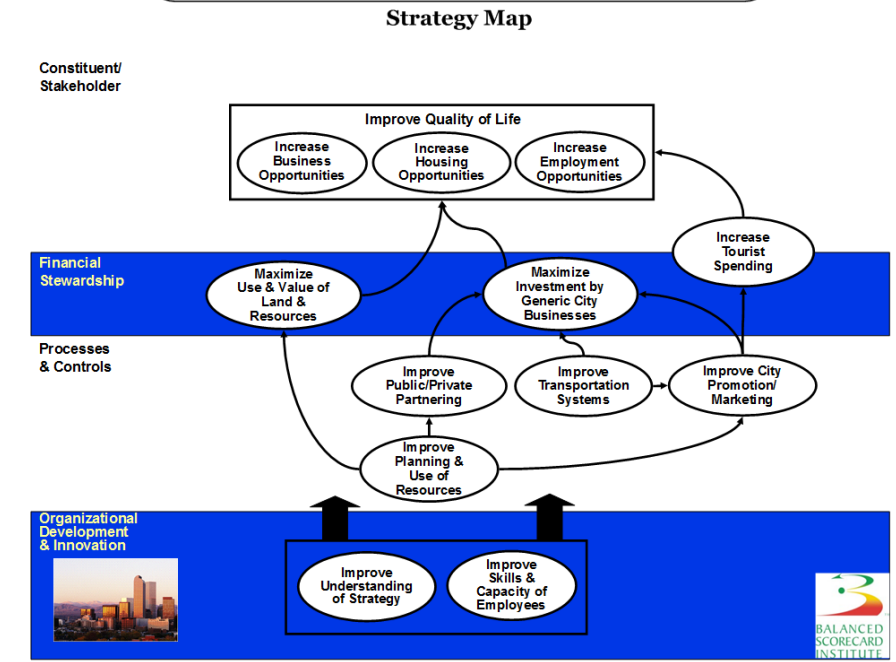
Strategy Map

Constituent/ Stakeholder

Improve Quality of Life

Increase Business Opportunities

Increase Housing Opportunities

Increase Employment Opportunities

Increase Tourist Spending

Financial Stewardship

Maximize Use & Value of Land & Resources

Maximize Investment by Generic City Businesses

Processes & Controls

Improve Public/Private Partnering

Improve Transportation Systems

Improve City Promotion/ Marketing

Improve Planning & Use of Resources

Organizational Development & Innovation

Improve Understanding of Strategy

Improve Skills & Capacity of Employees

BALANCED SCORECARD INSTITUTE